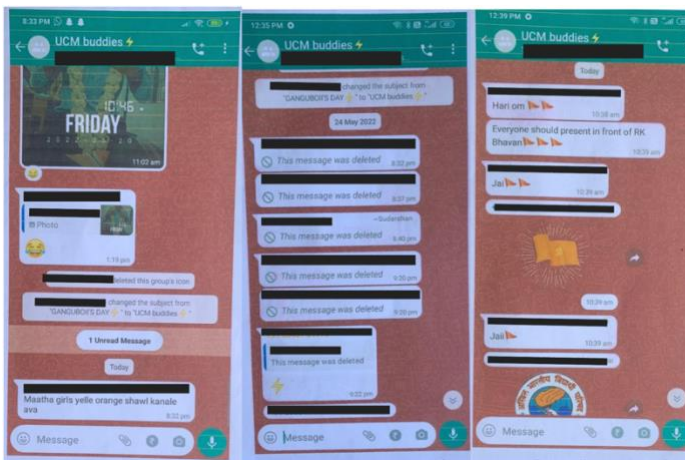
8:33 PM
UCM buddies
10:46
FRIDAY
11:02 am
Photo
1:19 pm
deleted this group's icon
changed the subject from "GANGUBOR'S DAY" to "UCM buddies"
1 Unread Message
Today
Maatha girls yelle orange shawl kanale ava
8:22 pm
Message

12:35 PM
UCM buddies
changed the subject from "GANGUBOR'S DAY" to "UCM buddies"
24 May 2022
This message was deleted 8:32 pm
This message was deleted 8:37 pm
~Sudarshan
This message was deleted 8:40 pm
This message was deleted 9:20 pm
This message was deleted 9:20 pm
This message was deleted
9:22 pm
Message

12:39 PM
UCM buddies
Today
Hari om
10:38 am
Everyone should present in front of RK Bhavan
10:39 am
Jai
10:39 am
10:39 am
Jai
10:39 am
Message